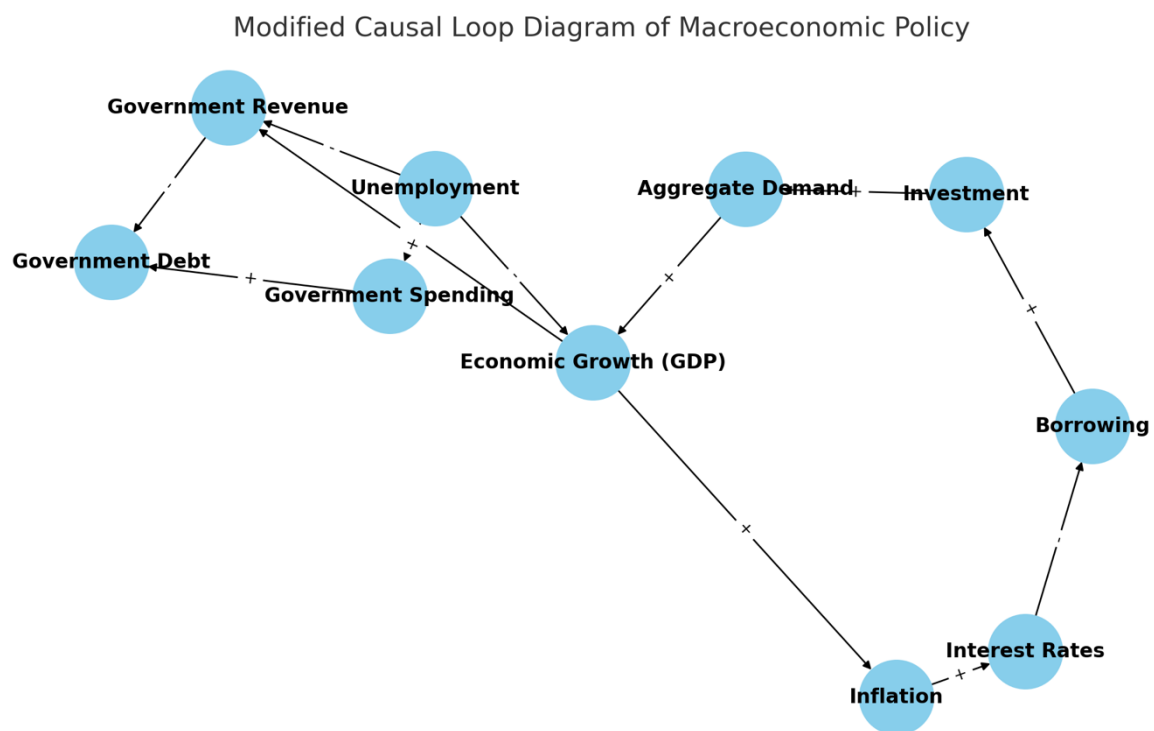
Modified Causal Loop Diagram of Macroeconomic Policy

Government Revenue

Unemployment

Aggregate Demand

Investment

Government Debt

Government Spending

Economic Growth (GDP)

Borrowing

Interest Rates

Inflation

+

+

+

+

+

+

+

-

-

-

-

-